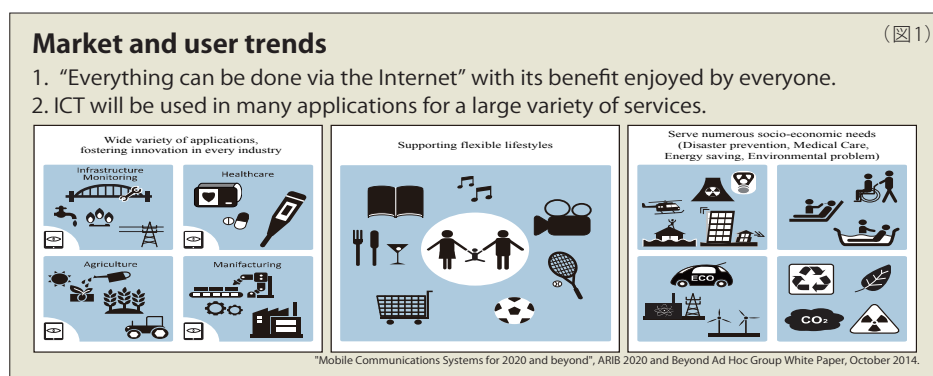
（図1）

Market and user trends

1. “Everything can be done via the Internet” with its benefit enjoyed by everyone.

2. ICT will be used in many applications for a large variety of services.

Wide variety of applications, fostering innovation in every industry

Infrastructure Monitoring

Healthcare

Agriculture

Manifacturing

Supporting flexible lifestyles

Serve numerous socio-economic needs (Disaster prevention, Medical Care, Energy saving, Environmental problem)

ECO

$CO_2$

"Mobile Communications Systems for 2020 and beyond", ARIB 2020 and Beyond Ad Hoc Group White Paper, October 2014.